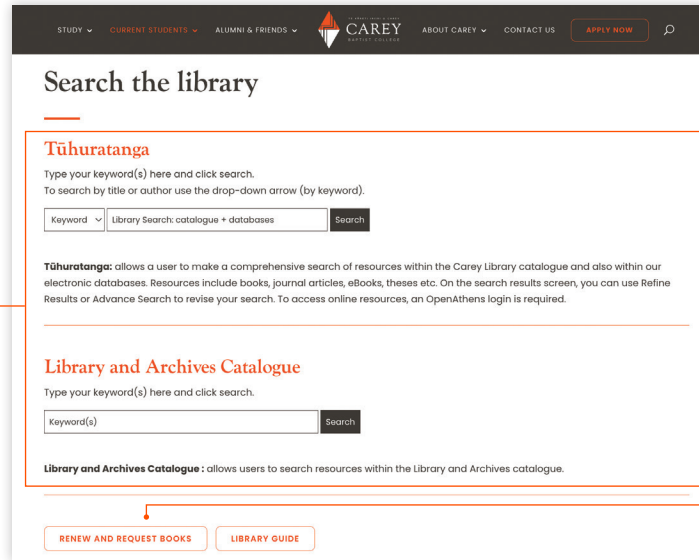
STUDY CURRENT STUDENTS ALUMNI & FRIENDS CAREY BAPTIST COLLEGE ABOUT CAREY CONTACT US APPLY NOW

Search the library

Tūhuratanga

Type your keyword(s) here and click search.
To search by title or author use the drop-down arrow (by keyword).

Keyword | Library Search: catalogue + databases | Search

Tūhuratanga: allows a user to make a comprehensive search of resources within the Carey Library catalogue and also within our electronic databases. Resources include books, journal articles, eBooks, theses etc. On the search results screen, you can use Refine Results or Advance Search to revise your search. To access online resources, an OpenAthens login is required.

Library and Archives Catalogue

Type your keyword(s) here and click search.

Keyword(s) | Search

Library and Archives Catalogue : allows users to search resources within the Library and Archives catalogue.

RENEW AND REQUEST BOOKS LIBRARY GUIDE